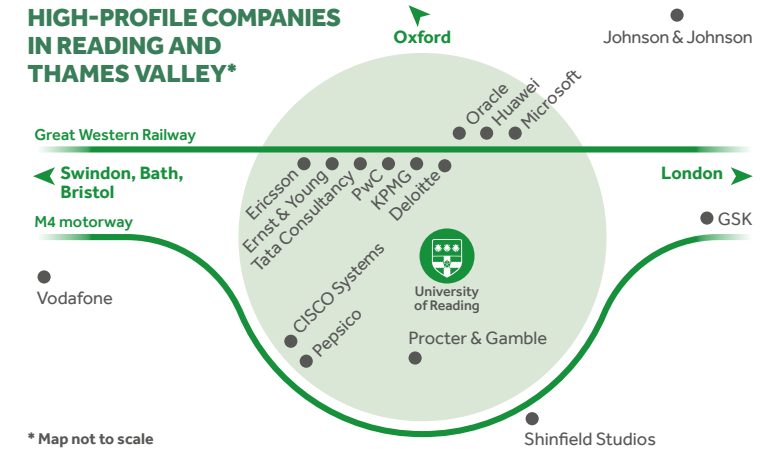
HIGH-PROFILE COMPANIES IN READING AND THAMES VALLEY*

Oxford

Johnson & Johnson

Oracle
Huawei
Microsoft

Great Western Railway

Swindon, Bath, Bristol

London

Ericsson
Ernst & Young
Tata Consultancy
PwC
KPMG
Deloitte

M4 motorway

GSK

Vodafone

CISCO Systems
Pepsico

University of Reading

Procter & Gamble

Shinfield Studios

* Map not to scale